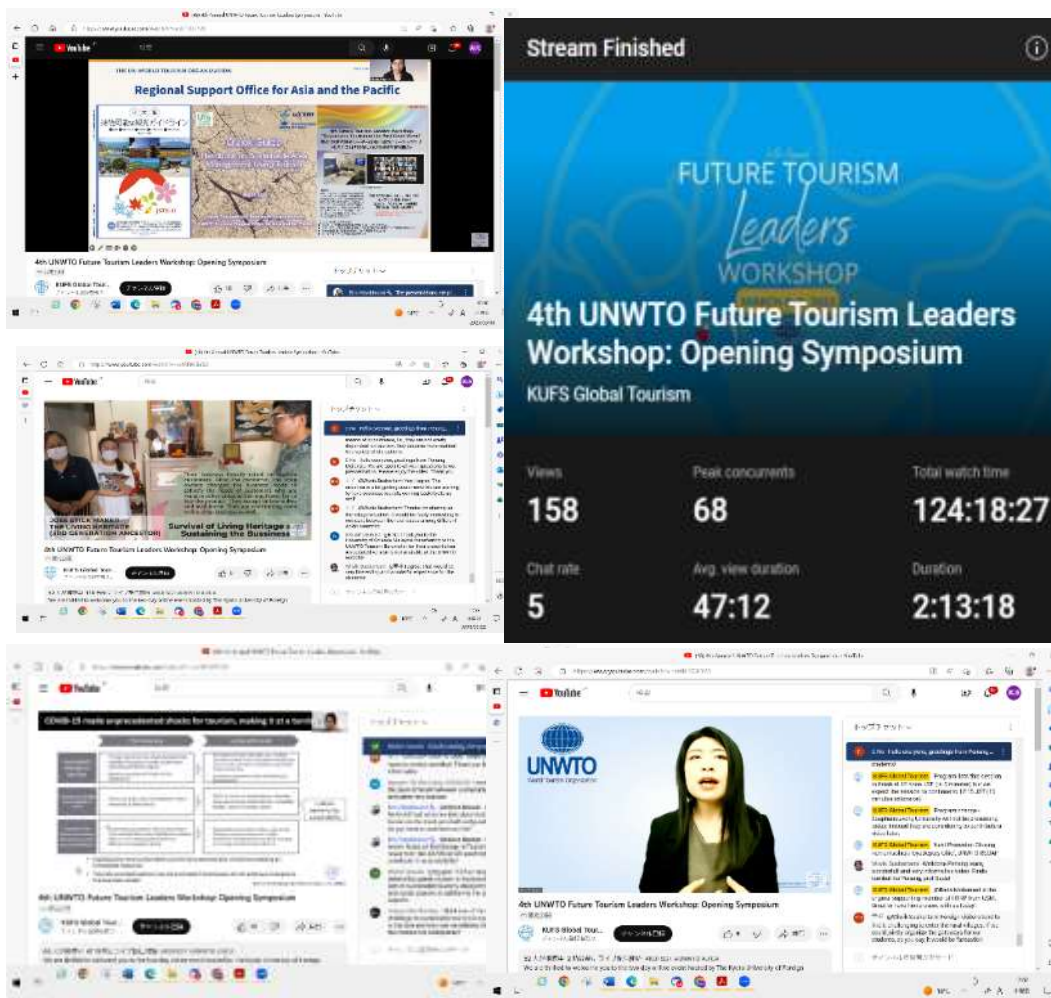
Regional Support Office for Asia and the Pacific

4th UNWTO Future Tourism Leaders Workshop: Opening Symposium

KUFS Global Tour...

Stream Finished

FUTURE TOURISM Leaders WORKSHOP

4th UNWTO Future Tourism Leaders Workshop: Opening Symposium

KUFS Global Tourism

| Views | Peak concurrents | Total watch time |
|---|---|---|
| 158 | 68 | 124:18:27 |
| Chat rate | Avg. view duration | Duration |
| 5 | 47:12 | 2:13:18 |

Survival of Living Heritage and Sustaining the Bussiness

4th UNWTO Future Tourism Leaders Workshop Opening Symposium

KUFS Global Tour...

COVID-19 made unprecedented shocks for tourism, making it at a turning

4th UNWTO Future Tourism Leaders Workshop: Opening Symposium

KUFS Global Tour...

UNWTO

4th UNWTO Future Tourism Leaders Workshop: Opening Symposium

KUFS Global Tour...

KUFS Global Tourism

We are thrilled to welcome you to the two-day live event hosted by The Kyoto University of Foreign